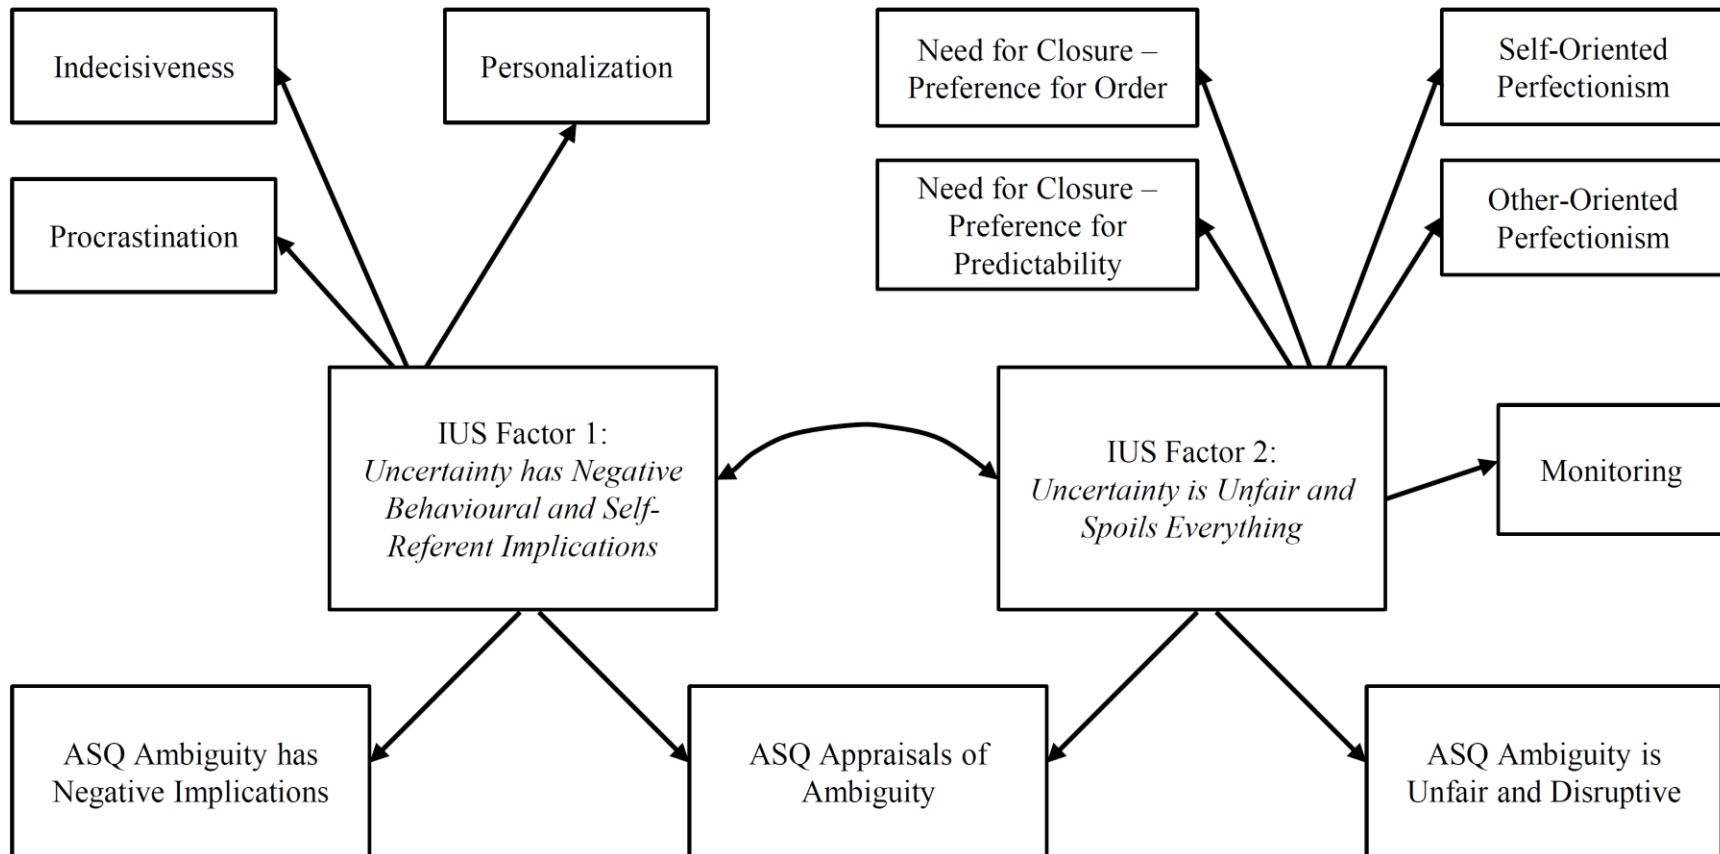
Indecisiveness

Personalization

Procrastination

Need for Closure – Preference for Order

Need for Closure – Preference for Predictability

Self-Oriented Perfectionism

Other-Oriented Perfectionism

IUS Factor 1: *Uncertainty has Negative Behavioural and Self-Referent Implications*

IUS Factor 2: *Uncertainty is Unfair and Spoils Everything*

Monitoring

ASQ Ambiguity has Negative Implications

ASQ Appraisals of Ambiguity

ASQ Ambiguity is Unfair and Disruptive